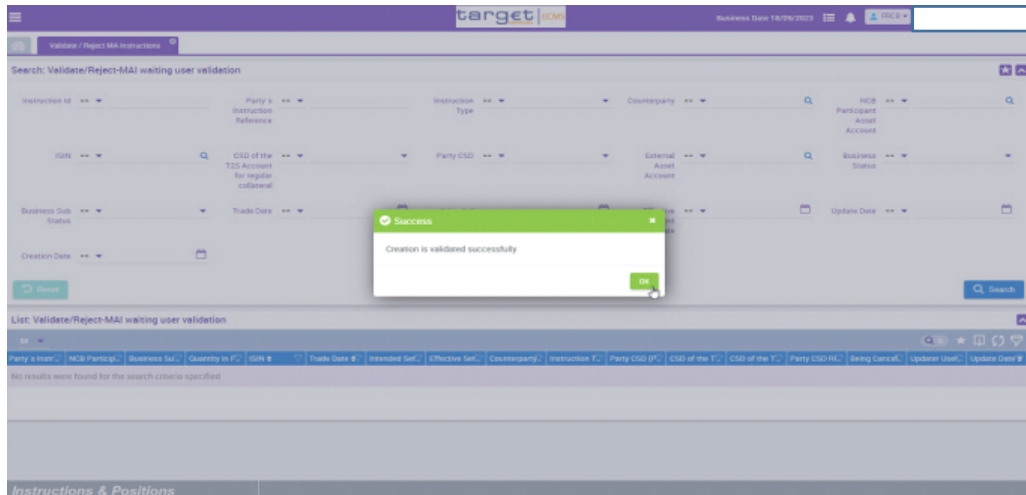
target ECMS

Business Date 18/09/2023

Validate / Reject MA Instructions

Search: Validate/Reject-MAI waiting user validation

Instruction Id

Party's Instruction Reference

Instruction Type

Counterparty

NCB Participant Asset Account

ISIN

CSD of the T2S Account for regular collateral

Party CSD

External Asset Account

Business Status

Business Sub Status

Trade Date

Update Date

Creation Date

Reset

Search

Success

Creation is validated successfully

OK

List: Validate/Reject-MAI waiting user validation

| Party's Instr... | NCB Particip... | Business Su... | Quantity in F... | ISIN | Trade Date | Intended Set... | Effective Set... | Counterparty... | Instruction T... | Party CSD (P... | CSD of the T... | CSD of the T... | Party CSD RI... | Being Cancel... | Updater User... | Update Date |
|---|---|---|---|---|---|---|---|---|---|---|---|---|---|---|---|---|

No results were found for the search criteria specified

Instructions & Positions